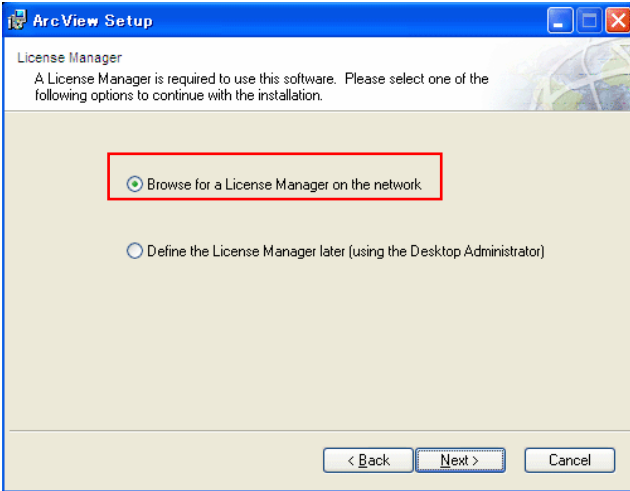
ArcView Setup

License Manager

A License Manager is required to use this software. Please select one of the following options to continue with the installation.

Browse for a License Manager on the network

Define the License Manager later (using the Desktop Administrator)

< Back

Next >

Cancel